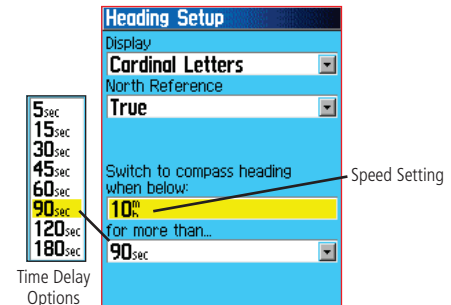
Heading Setup

Display

Cardinal Letters

North Reference

True

Switch to compass heading when below:

$10^{m}_{h}$

for more than...

90sec

5sec
15sec
30sec
45sec
60sec
90sec
120sec
180sec

Time Delay Options

Speed Setting